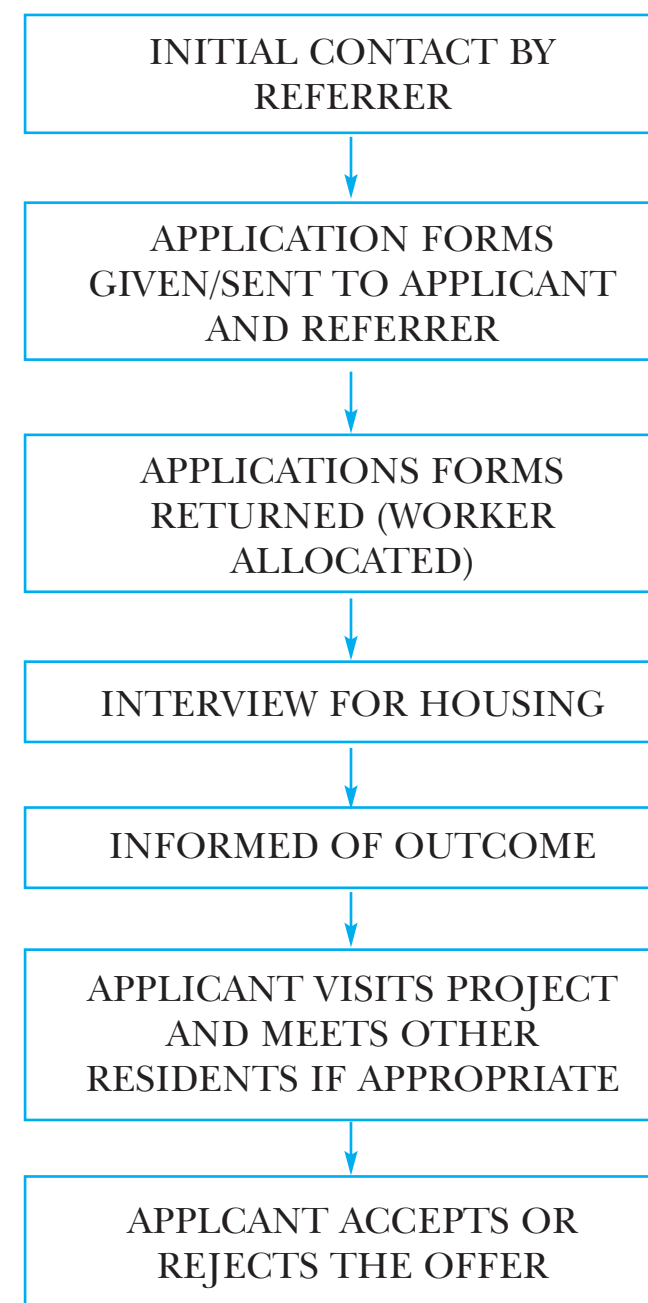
INITIAL CONTACT BY REFERRER

APPLICATION FORMS GIVEN/SENT TO APPLICANT AND REFERRER

APPLICATIONS FORMS RETURNED (WORKER ALLOCATED)

INTERVIEW FOR HOUSING

INFORMED OF OUTCOME

APPLICANT VISITS PROJECT AND MEETS OTHER RESIDENTS IF APPROPRIATE

APPLCANT ACCEPTS OR REJECTS THE OFFER